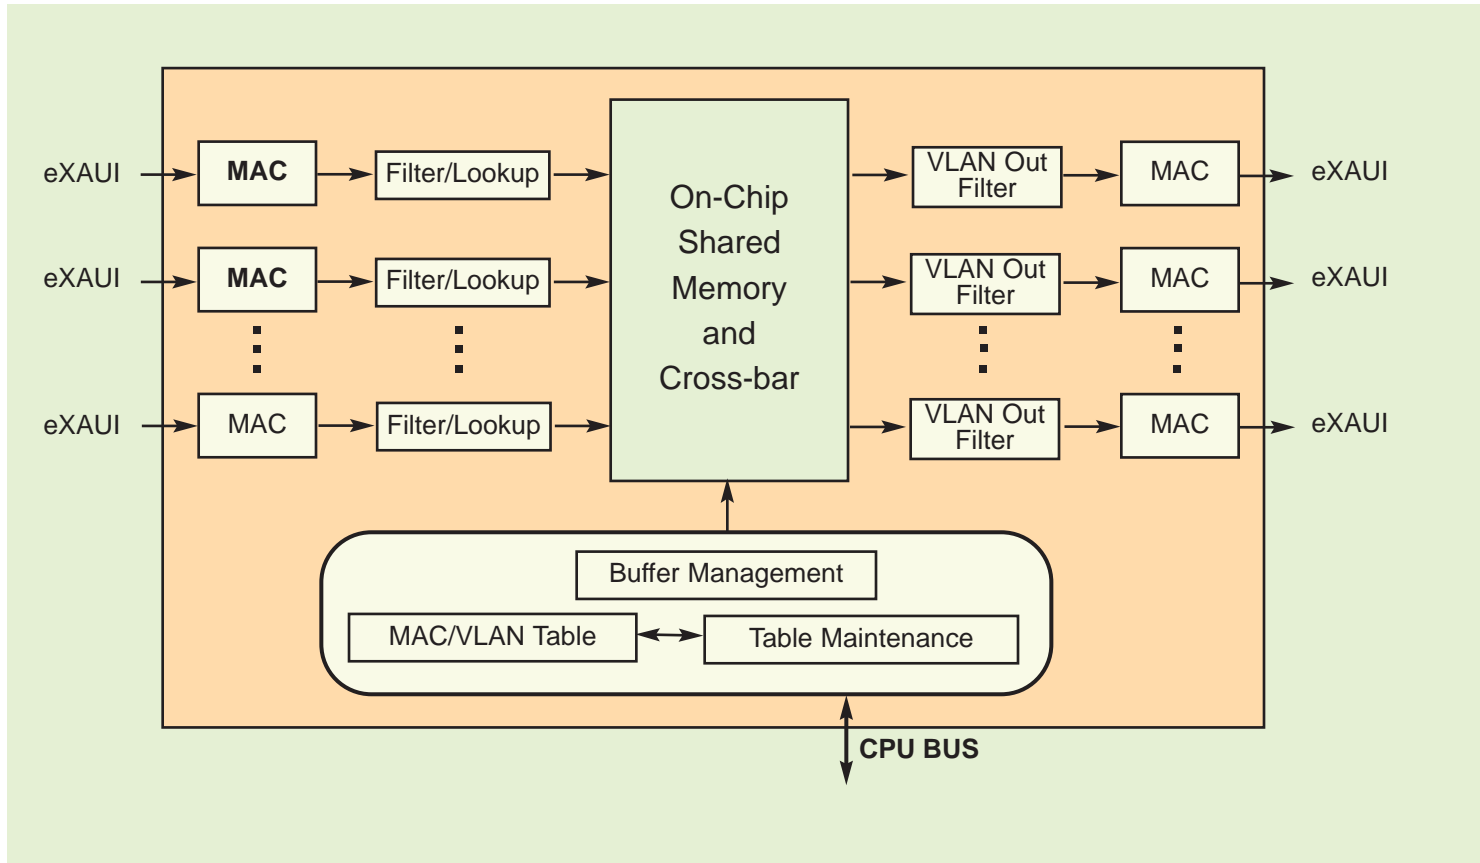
eXAUI
MAC
Filter/Lookup
eXAUI
MAC
Filter/Lookup
eXAUI
MAC
Filter/Lookup

On-Chip Shared Memory and Cross-bar

VLAN Out Filter
MAC
eXAUI
VLAN Out Filter
MAC
eXAUI
VLAN Out Filter
MAC
eXAUI

Buffer Management
MAC/VLAN Table
Table Maintenance

CPU BUS